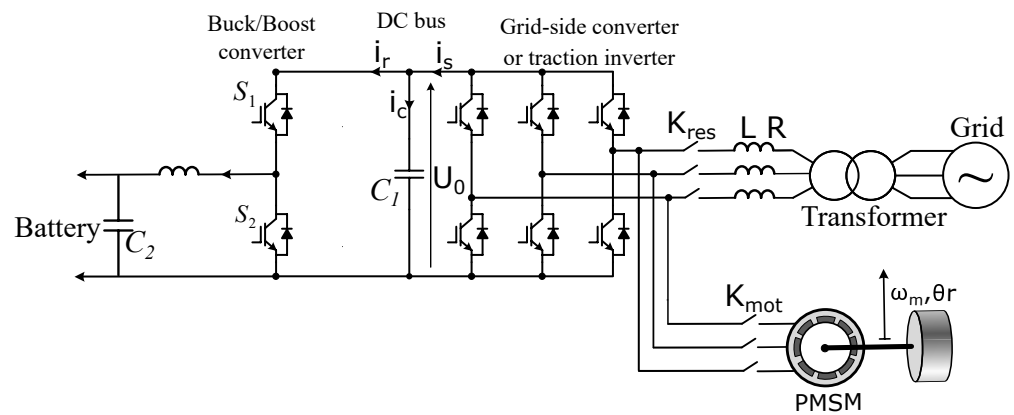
Buck/Boost converter

DC bus

Grid-side converter or traction inverter

$i_r$

$i_s$

$S_1$

$i_c$

$K_{res}$

L R

Grid

$C_1$

$U_0$

Battery

$C_2$

$S_2$

Transformer

$K_{mot}$

$\omega_m, \theta r$

PMSM